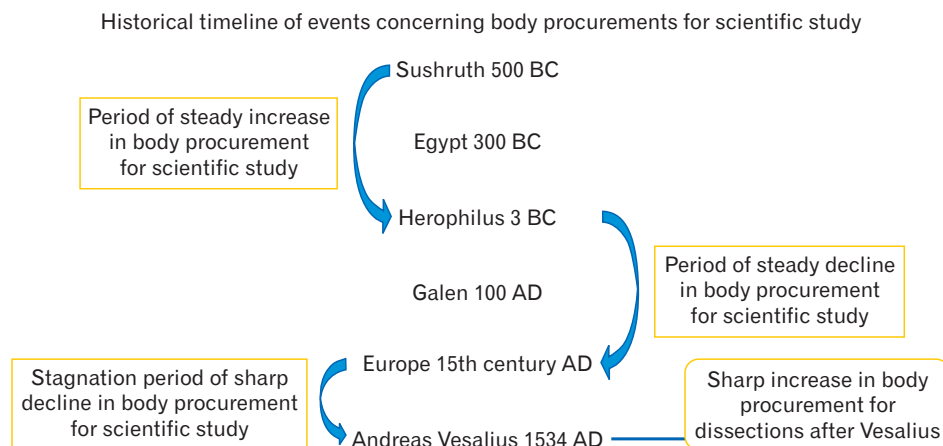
Historical timeline of events concerning body procurements for scientific study

Sushruth 500 BC

Period of steady increase in body procurement for scientific study

Egypt 300 BC

Herophilus 3 BC

Period of steady decline in body procurement for scientific study

Galen 100 AD

Europe 15th century AD

Stagnation period of sharp decline in body procurement for scientific study

Andreas Vesalius 1534 AD

Sharp increase in body procurement for dissections after Vesalius